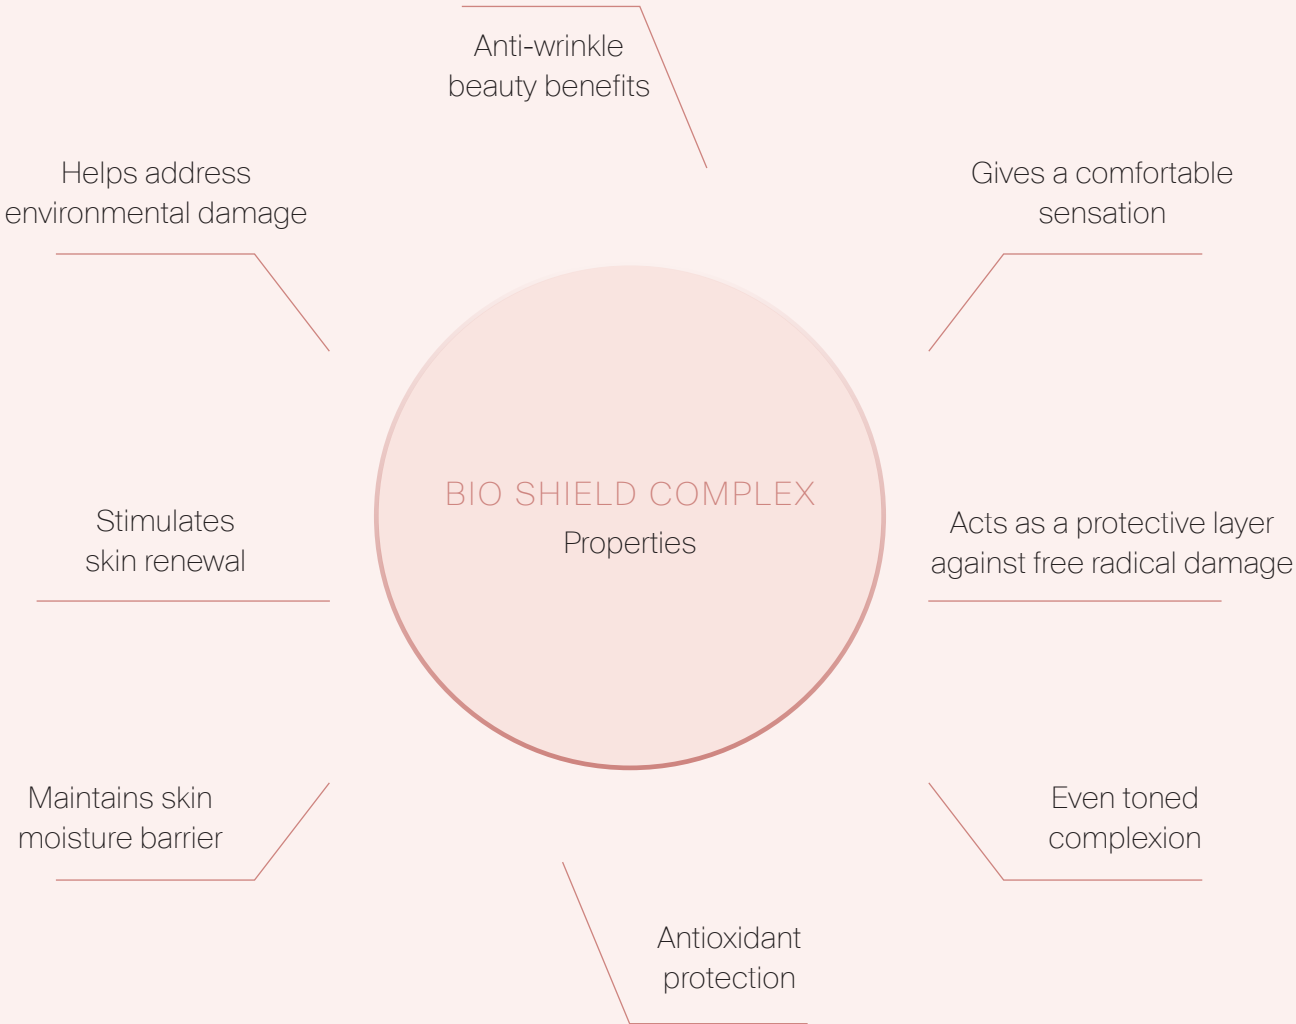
Anti-wrinkle beauty benefits

Helps address environmental damage

Gives a comfortable sensation

BIO SHIELD COMPLEX
Properties

Stimulates skin renewal

Acts as a protective layer against free radical damage

Maintains skin moisture barrier

Even toned complexion

Antioxidant protection